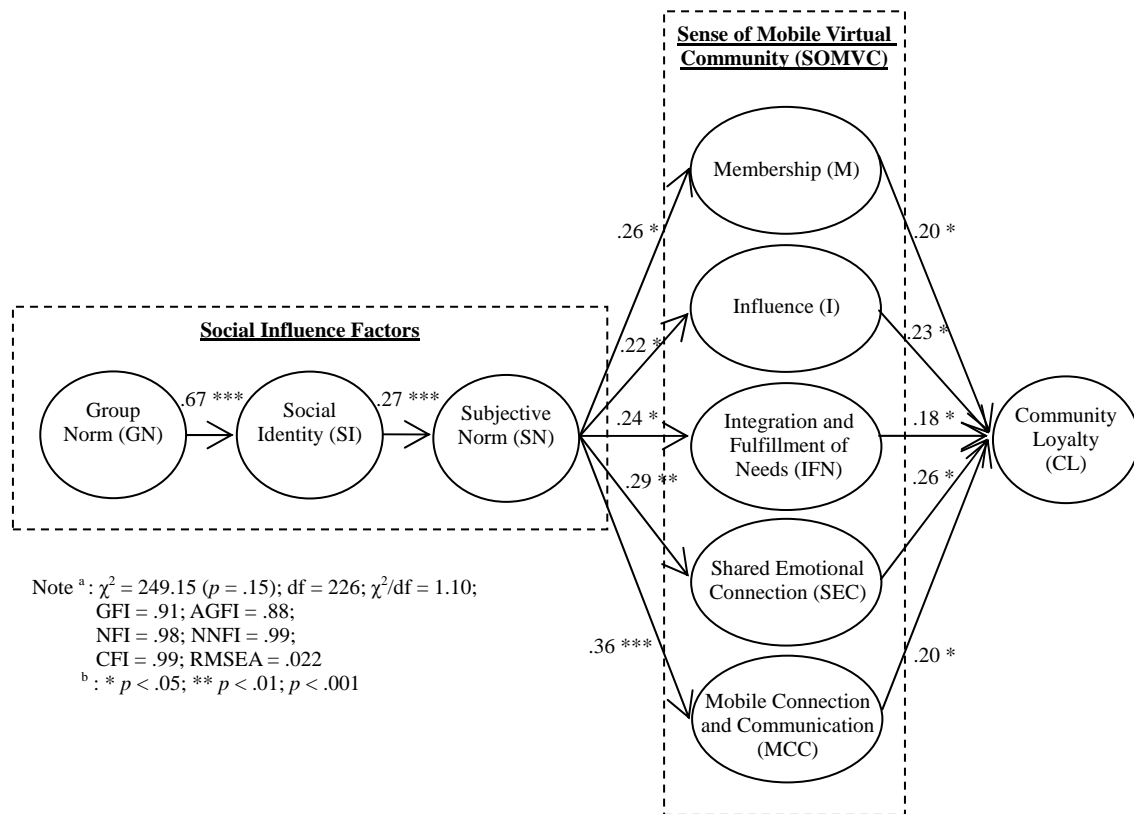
Sense of Mobile Virtual Community (SOMVC)

Social Influence Factors

Group Norm (GN)

.67 ***

Social Identity (SI)

.27 ***

Subjective Norm (SN)

.26 *

.22 *

.24 *

.29 **

.36 ***

Membership (M)

Influence (I)

Integration and Fulfillment of Needs (IFN)

Shared Emotional Connection (SEC)

Mobile Connection and Communication (MCC)

.20 *

.23 *

.18 *

.26 *

.20 *

Community Loyalty (CL)

Note $^a$: $\chi^2$ = 249.15 ($p$ = .15); df = 226; $\chi^2$/df = 1.10;
GFI = .91; AGFI = .88;
NFI = .98; NNFI = .99;
CFI = .99; RMSEA = .022
$^b$: * $p$ < .05; ** $p$ < .01; $p$ < .001